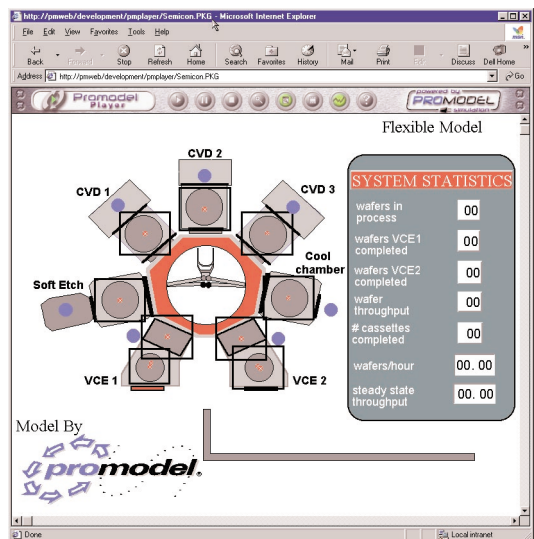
http://pmweb/development/pmplayer/Semicon.PKG - Microsoft Internet Explorer

File Edit View Favorites Tools Help

Back Forward Stop Refresh Home Search Favorites History Mail Print Edit Discuss Dell Home

Address http://pmweb/development/pmplayer/Semicon.PKG Go

Promodel Player

powered by PROMODEL

Flexible Model

CVD 2

CVD 1

CVD 3

Cool chamber

Soft Etch

VCE 1

VCE 2

SYSTEM STATISTICS

| | |
|---|---|
| wafers in process | 00 |
| wafers VCE1 completed | 00 |
| wafers VCE2 completed | 00 |
| wafer throughput | 00 |
| # cassettes completed | 00 |
| wafers/hour | 00.00 |
| steady state throughput | 00.00 |

Model By

promodel

Done

Local intranet